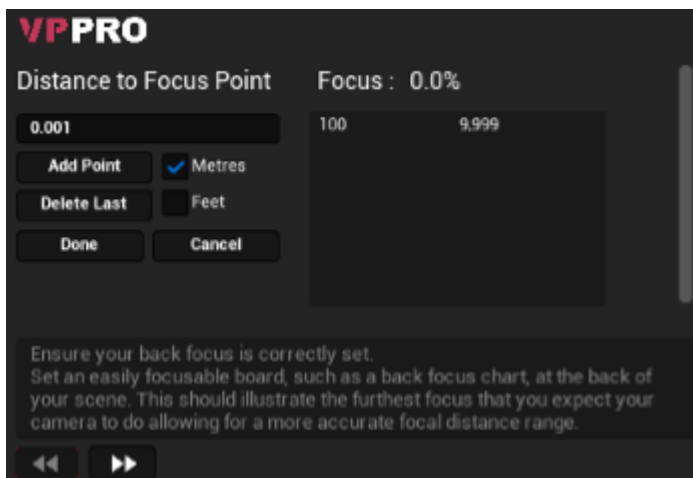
VPPRO

Distance to Focus Point

Focus : 0.0%

0.001

Add Point

Metres

Delete Last

Feet

Done

Cancel

| 100 | 9,999 |
|---|---|

Ensure your back focus is correctly set.
Set an easily focusable board, such as a back focus chart, at the back of your scene. This should illustrate the furthest focus that you expect your camera to do allowing for a more accurate focal distance range.